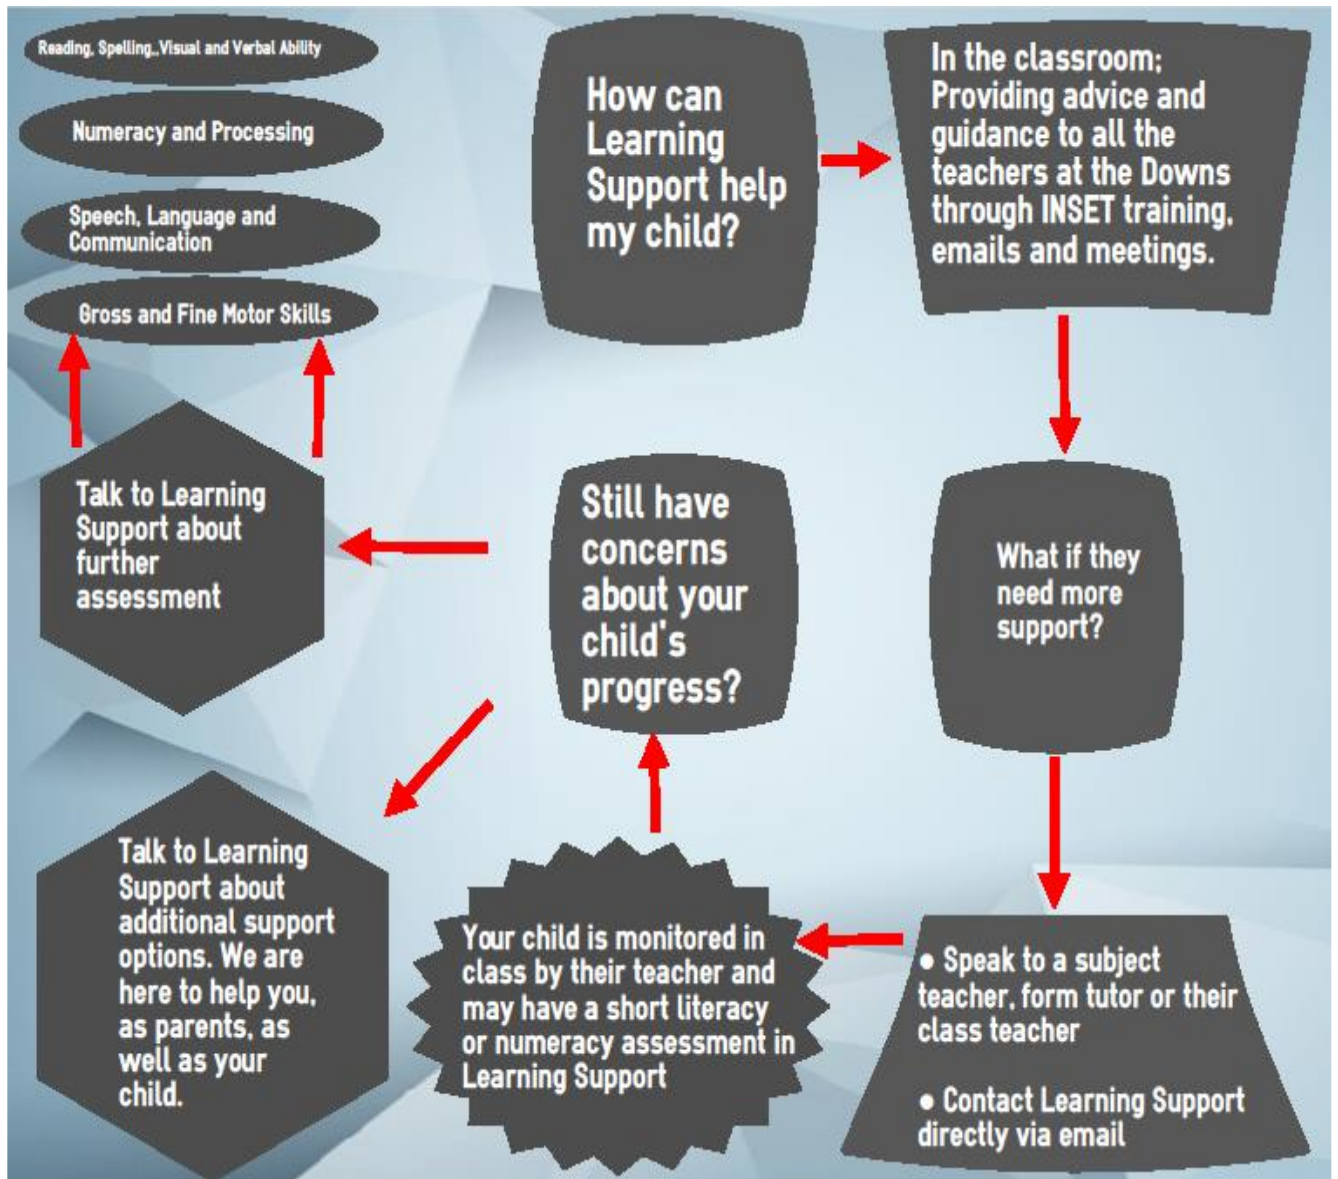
Reading, Spelling, Visual and Verbal Ability

Numeracy and Processing

Speech, Language and Communication

Gross and Fine Motor Skills

How can Learning Support help my child?

In the classroom; Providing advice and guidance to all the teachers at the Downs through INSET training, emails and meetings.

What if they need more support?

• Speak to a subject teacher, form tutor or their class teacher

• Contact Learning Support directly via email

Your child is monitored in class by their teacher and may have a short literacy or numeracy assessment in Learning Support

Still have concerns about your child's progress?

Talk to Learning Support about further assessment

Talk to Learning Support about additional support options. We are here to help you, as parents, as well as your child.